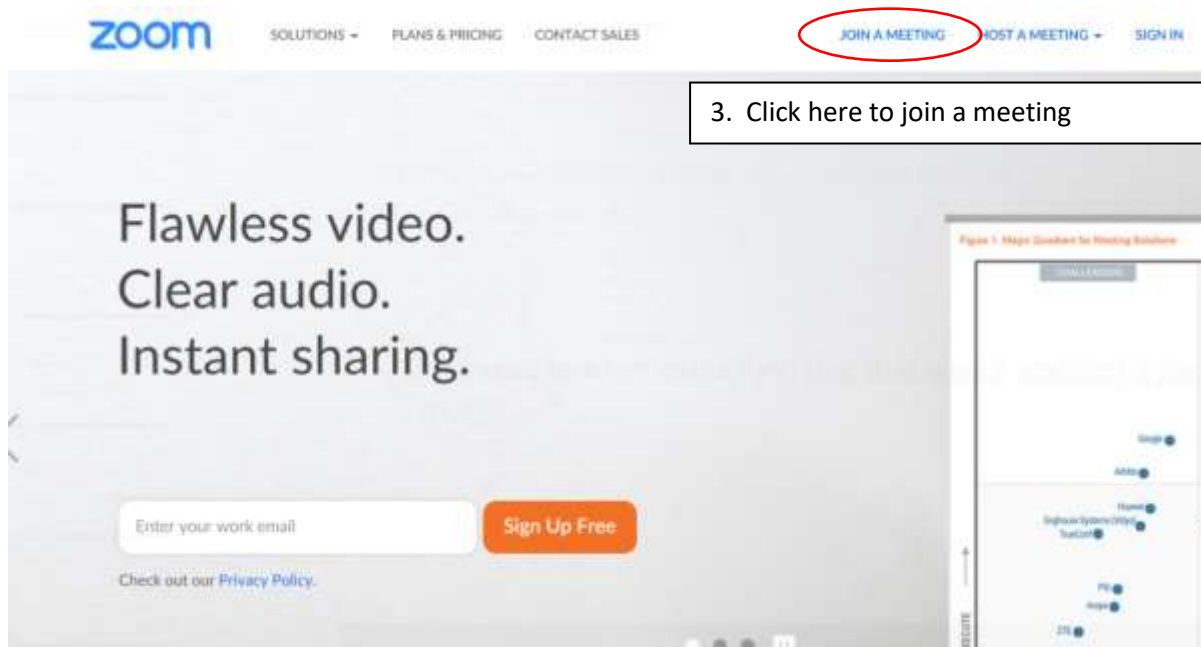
zoom

SOLUTIONS ▾ PLANS & PRICING CONTACT SALES JOIN A MEETING HOST A MEETING ▾ SIGN IN

3. Click here to join a meeting

Flawless video.
Clear audio.
Instant sharing.

Enter your work email

Sign Up Free

Check out our Privacy Policy.

Figure 1. Magic Quadrant for Meeting Solutions

CHALLENGERS

Google

Adobe

Huawei

Sighsue Systems (Vidyo)

TrueConf

PGi

Avaya

ZTE

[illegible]